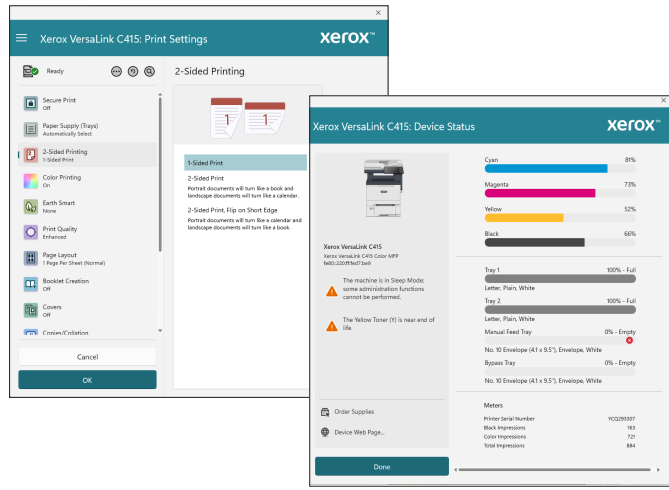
Xerox VersaLink C415: Print Settings
xerox™

Ready

2-Sided Printing

Secure Print
Off

Paper Supply (Trays)
Automatically Select

2-Sided Printing
1-Sided Print

Color Printing
On

Earth Smart
None

Print Quality
Enhanced

Page Layout
1 Page Per Sheet (Normal)

Booklet Creation
Off

Covers
Off

Copies/Collation

Cancel

OK

1-Sided Print

2-Sided Print
Portrait documents will turn like a book and landscape documents will turn like a calendar.

2-Sided Print, Flip on Short Edge
Portrait documents will turn like a calendar and landscape documents will turn like a book.

Xerox VersaLink C415: Device Status
xerox™

Xerox VersaLink C415
Xerox VersaLink C415 Color MFP
fe80::220:ffff:fe07:5ee9

The machine is in Sleep Mode; some administration functions cannot be performed.

The Yellow Toner (Y) is near end of life.

Order Supplies

Device Web Page...

Done

Cyan 81%

Magenta 73%

Yellow 52%

Black 66%

Tray 1 100% - Full
Letter, Plain, White

Tray 2 100% - Full
Letter, Plain, White

Manual Feed Tray 0% - Empty
No. 10 Envelope (4.1 x 9.5"), Envelope, White

Bypass Tray 0% - Empty
No. 10 Envelope (4.1 x 9.5"), Envelope, White

Meters

| Printer Serial Number | YCQ295307 |
|---|---|
| Black Impressions | 163 |
| Color Impressions | 721 |
| Total Impressions | 884 |